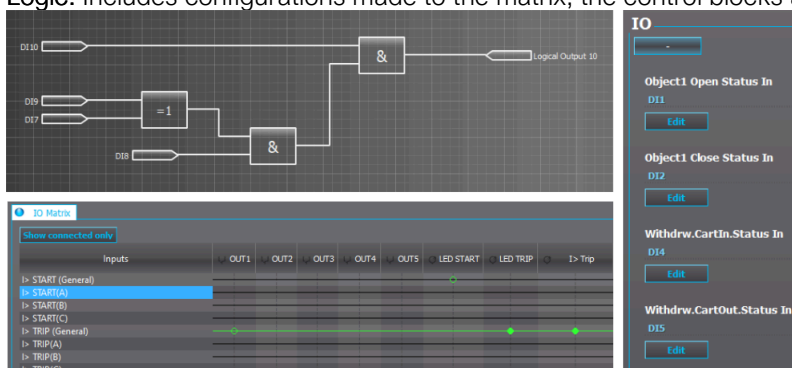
Logic: includes configurations made to the matrix, the control blocks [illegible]

DI10
DI9
DI7
DI8
=1
&
&
Logical Output 10

IO Matrix
Show connected only

| Inputs | OUT1 | OUT2 | OUT3 | OUT4 | OUT5 | LED START | LED TRIP | I> Trip |
|---|---|---|---|---|---|---|---|---|
| I> START (General) | | | | | | | | |
| I> START(A) | | | | | | | | |
| I> START(B) | | | | | | | | |
| I> START(C) | | | | | | | | |
| I> TRIP (General) | | | | | | | | |
| I> TRIP(A) | | | | | | | | |
| I> TRIP(B) | | | | | | | | |

IO
-
Object1 Open Status In
DI1
Edit
Object1 Close Status In
DI2
Edit
Withdrw.CartIn.Status In
DI4
Edit
Withdrw.CartOut.Status In
DI5
Edit